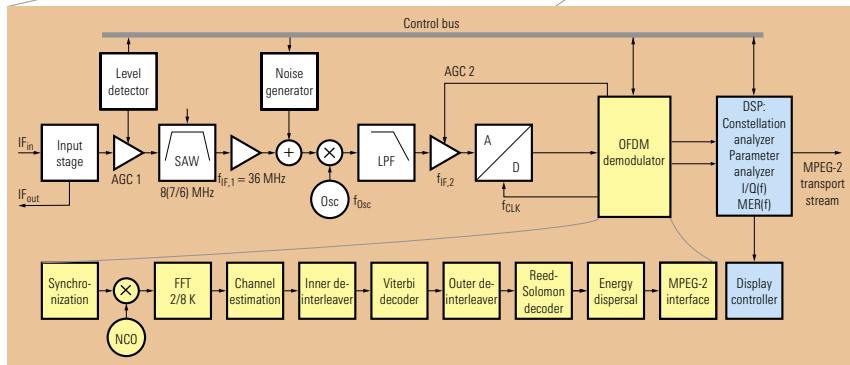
Control bus

Level detector

Noise generator

AGC 2

$IF_{in}$

Input stage

$IF_{out}$

AGC 1

SAW

8(7/6) MHz

$f_{IF,1}$ = 36 MHz

Osc

$f_{Osc}$

LPF

$f_{IF,2}$

A

D

$f_{CLK}$

OFDM demodulator

DSP: Constellation analyzer Parameter analyzer I/Q(f) MER(f)

MPEG-2 transport stream

Synchronization

NCO

FFT 2/8 K

Channel estimation

Inner deinterleaver

Viterbi decoder

Outer deinterleaver

Reed-Solomon decoder

Energy dispersal

MPEG-2 interface

Display controller